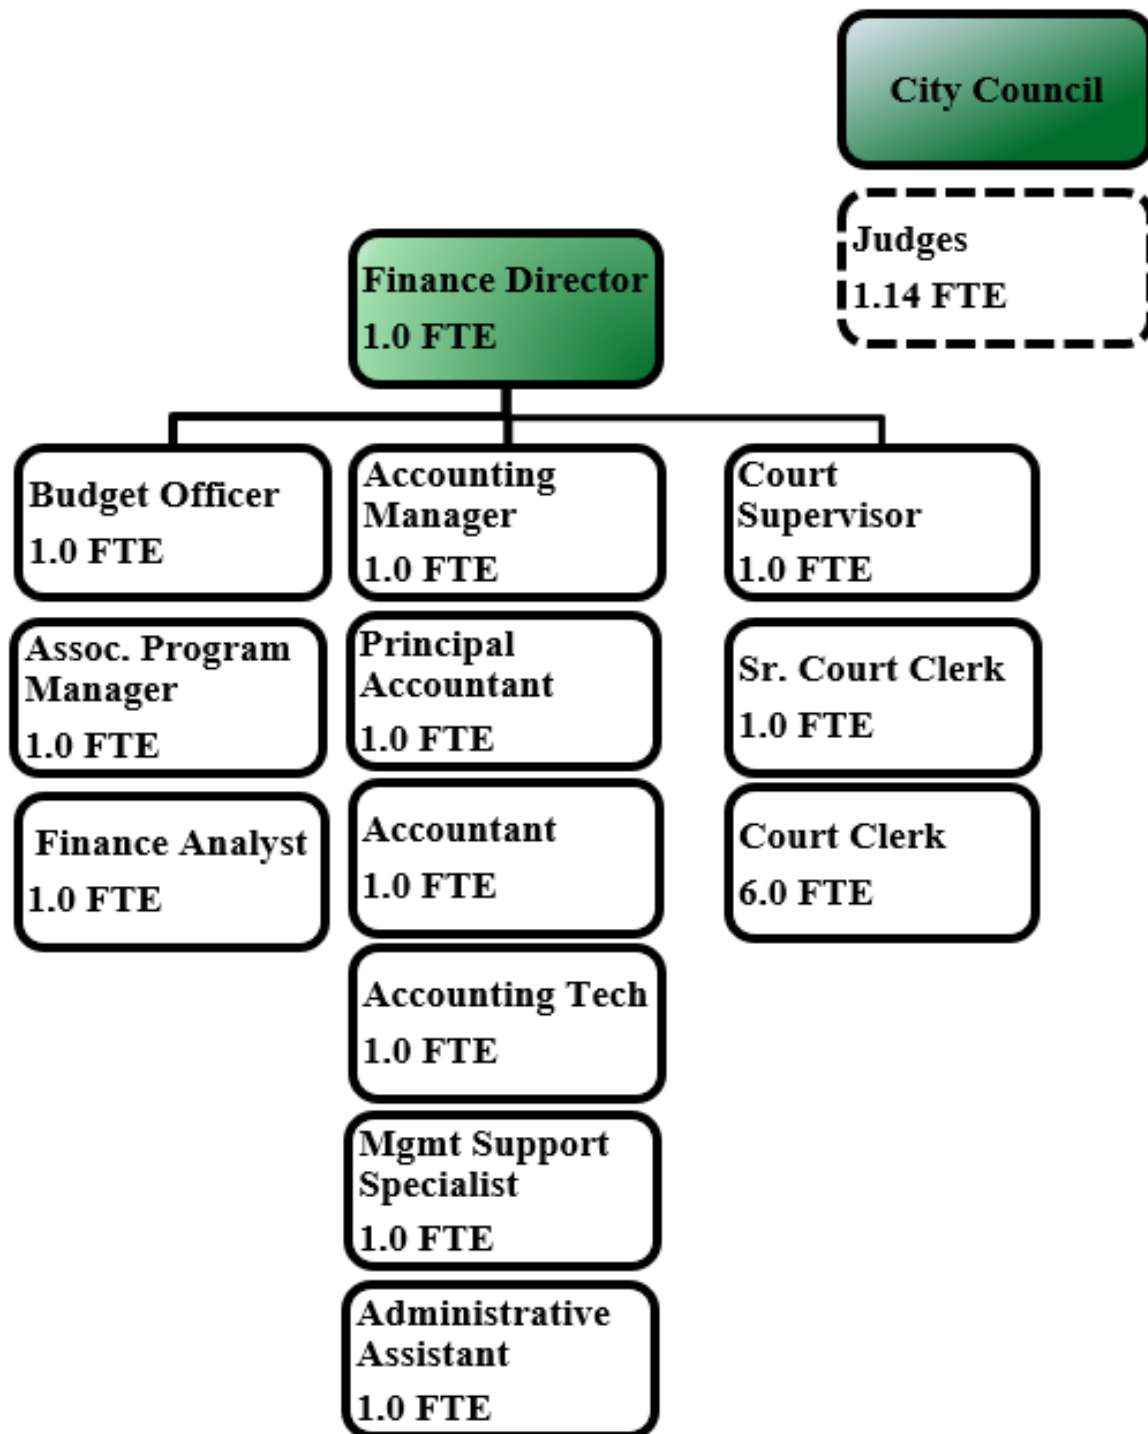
City Council

Judges
1.14 FTE

Finance Director
1.0 FTE

Budget Officer
1.0 FTE

Assoc. Program Manager
1.0 FTE

Finance Analyst
1.0 FTE

Accounting Manager
1.0 FTE

Principal Accountant
1.0 FTE

Accountant
1.0 FTE

Accounting Tech
1.0 FTE

Mgmt Support Specialist
1.0 FTE

Administrative Assistant
1.0 FTE

Court Supervisor
1.0 FTE

Sr. Court Clerk
1.0 FTE

Court Clerk
6.0 FTE